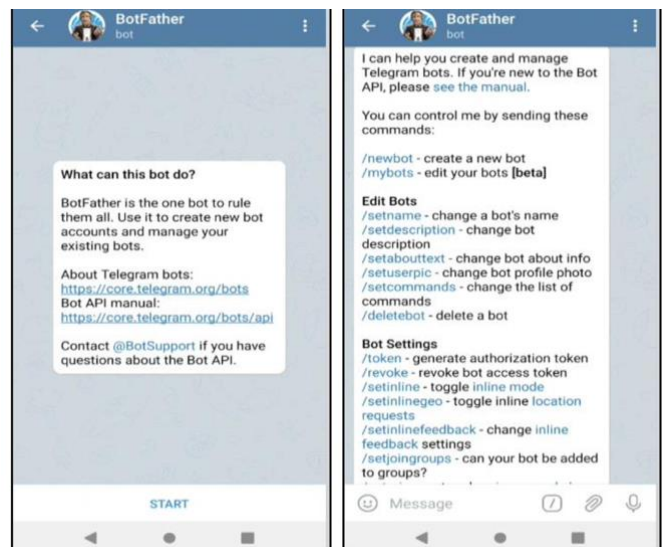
BotFather
bot

What can this bot do?

BotFather is the one bot to rule them all. Use it to create new bot accounts and manage your existing bots.

About Telegram bots:
https://core.telegram.org/bots
Bot API manual:
https://core.telegram.org/bots/api

Contact @BotSupport if you have questions about the Bot API.

START

BotFather
bot

I can help you create and manage Telegram bots. If you're new to the Bot API, please see the manual.

You can control me by sending these commands:

/newbot - create a new bot
/mybots - edit your bots [beta]

Edit Bots
/setname - change a bot's name
/setdescription - change bot description
/setabouttext - change bot about info
/setuserpic - change bot profile photo
/setcommands - change the list of commands
/deletebot - delete a bot

Bot Settings
/token - generate authorization token
/revoke - revoke bot access token
/setinline - toggle inline mode
/setinlinegeo - toggle inline location requests
/setinlinefeedback - change inline feedback settings
/setjoingroups - can your bot be added to groups?
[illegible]

Message